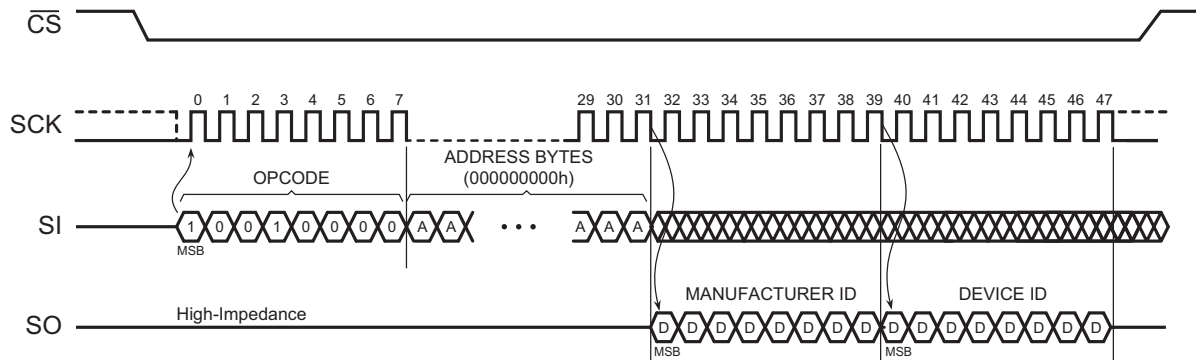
$\overline{CS}$

SCK

0 1 2 3 4 5 6 7

29 30 31 32 33 34 35 36 37 38 39 40 41 42 43 44 45 46 47

OPCODE

ADDRESS BYTES (000000000h)

SI

1 0 0 1 0 0 0 0 A A • • • A A A

MSB

MANUFACTURER ID

DEVICE ID

SO

High-Impedance

D D D D D D D D D D D D D D D D

MSB

MSB